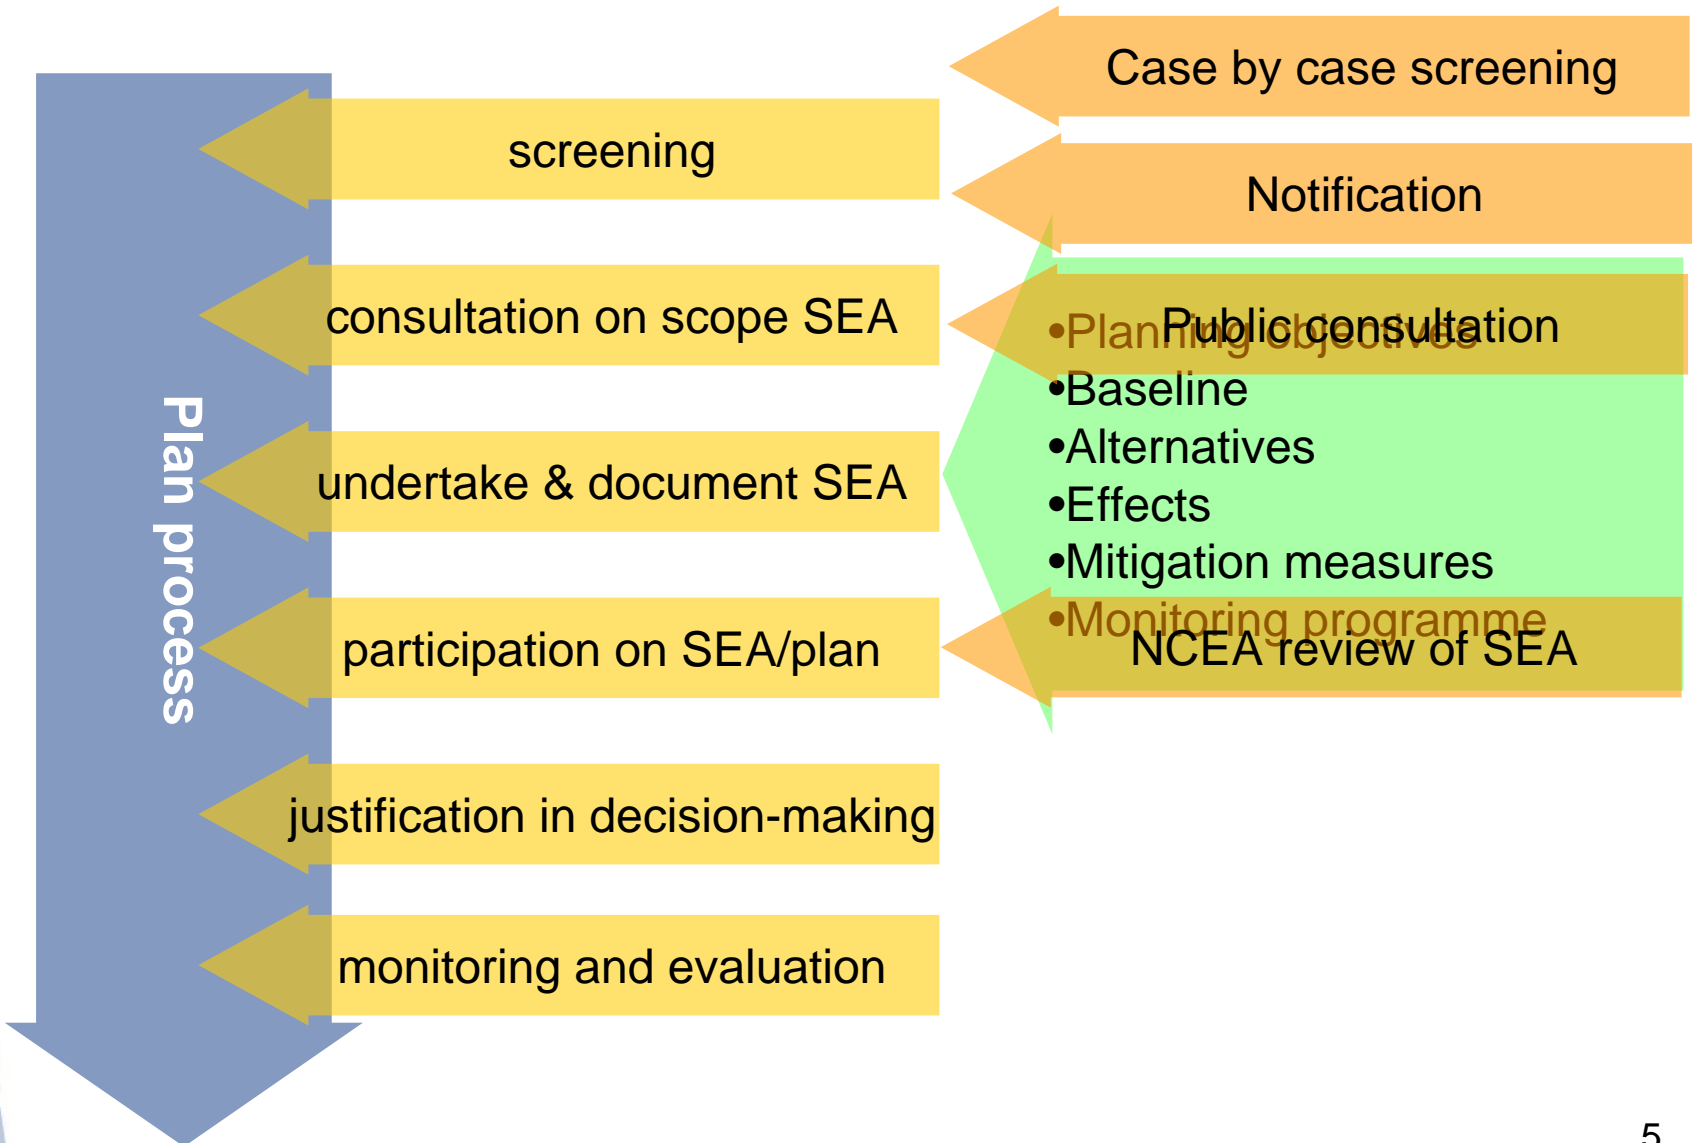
Plan process

screening

consultation on scope SEA

undertake & document SEA

participation on SEA/plan

justification in decision-making

monitoring and evaluation

Case by case screening

Notification

Public consultation

•Planning objectives
•Baseline
•Alternatives
•Effects
•Mitigation measures
•Monitoring programme

NCEA review of SEA

5